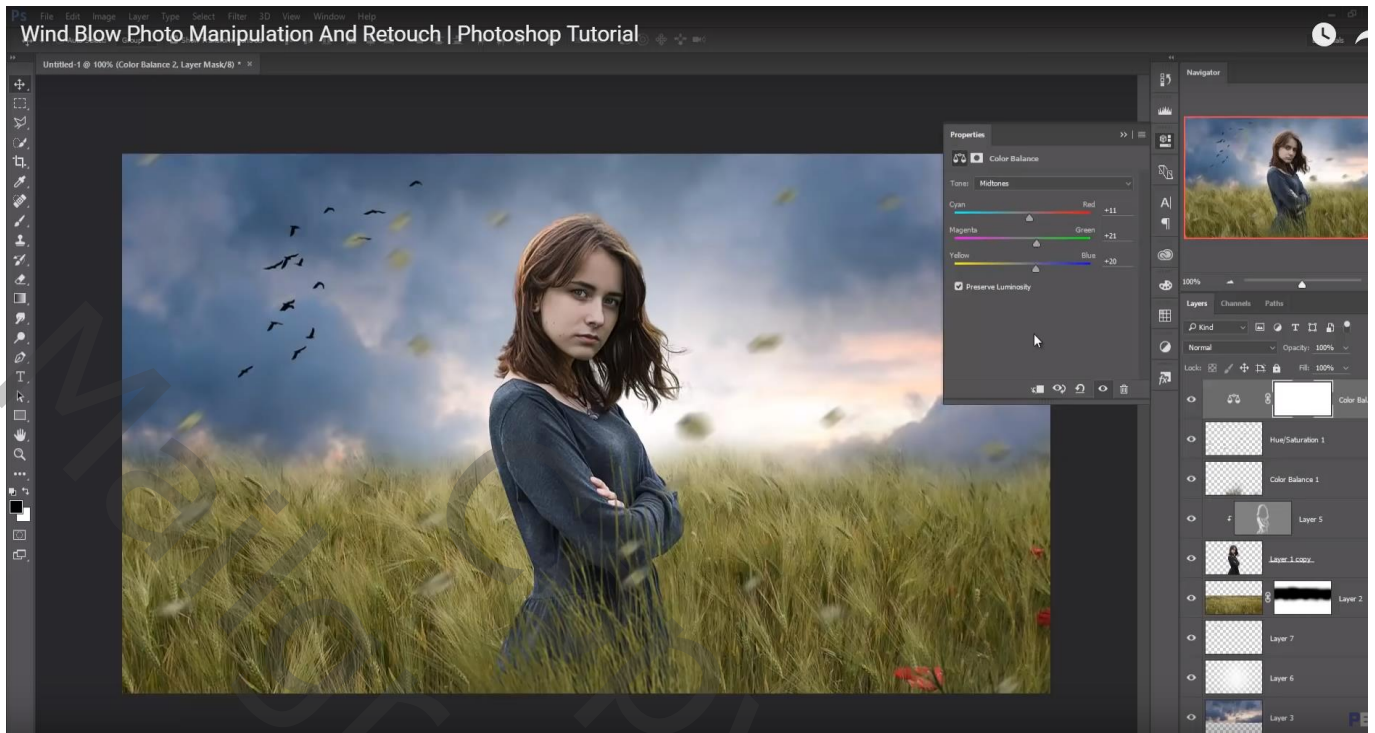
Wind Blow Photo Manipulation And Retouch | Photoshop Tutorial

File Edit Image Layer Type Select Filter 3D View Window Help

Untitled-1 @ 100% (Color Balance 2, Layer Mask/8) *

Properties

Color Balance

Tone: Midtones

Cyan Red +11

Magenta Green +21

Yellow Blue +20

Preserve Luminosity

Navigator

100%

Layers Channels Paths

Kind

Normal Opacity: 100%

Lock: Fill: 100%

Color Bala

Hue/Saturation 1

Color Balance 1

Layer 5

Layer 1 copy

Layer 2

Layer 7

Layer 6

Layer 3